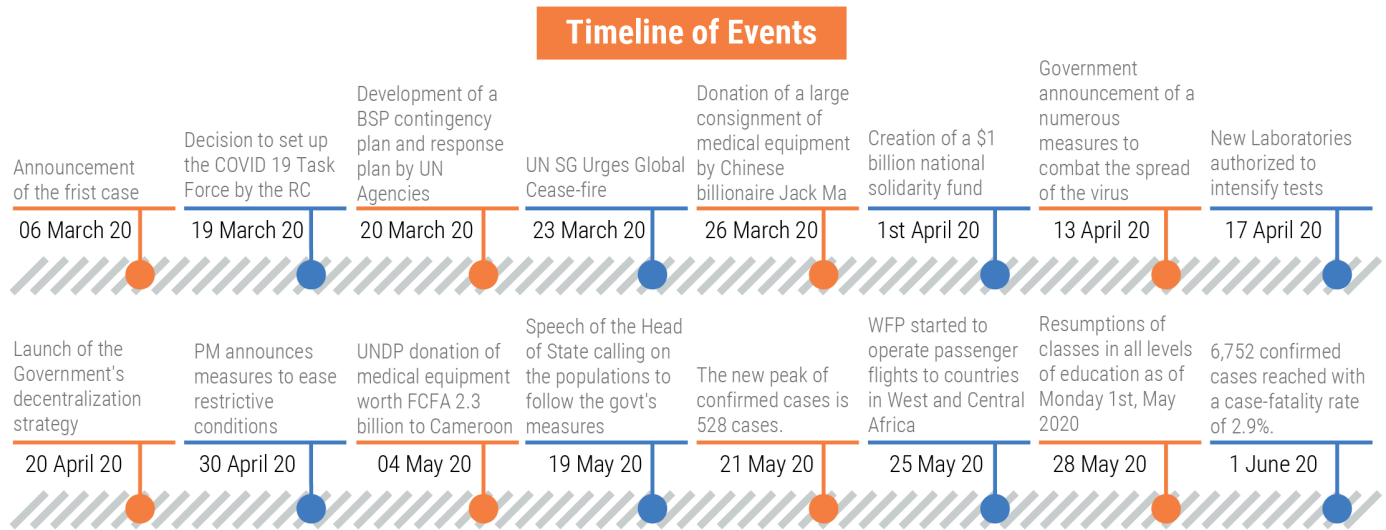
Timeline of Events

Announcement of the frist case

06 March 20

Decision to set up the COVID 19 Task Force by the RC

19 March 20

Development of a BSP contingency plan and response plan by UN Agencies

20 March 20

UN SG Urges Global Cease-fire

23 March 20

Donation of a large consignment of medical equipment by Chinese billionaire Jack Ma

26 March 20

Creation of a $1 billion national solidarity fund

1st April 20

Government announcement of a numerous measures to combat the spread of the virus

13 April 20

New Laboratories authorized to intensify tests

17 April 20

Launch of the Government's decentralization strategy

20 April 20

PM announces measures to ease restrictive conditions

30 April 20

UNDP donation of medical equipment worth FCFA 2.3 billion to Cameroon

04 May 20

Speech of the Head of State calling on the populations to follow the govt's measures

19 May 20

The new peak of confirmed cases is 528 cases.

21 May 20

WFP started to operate passenger flights to countries in West and Central Africa

25 May 20

Resumptions of classes in all levels of education as of Monday 1st, May 2020

28 May 20

6,752 confirmed cases reached with a case-fatality rate of 2.9%.

1 June 20